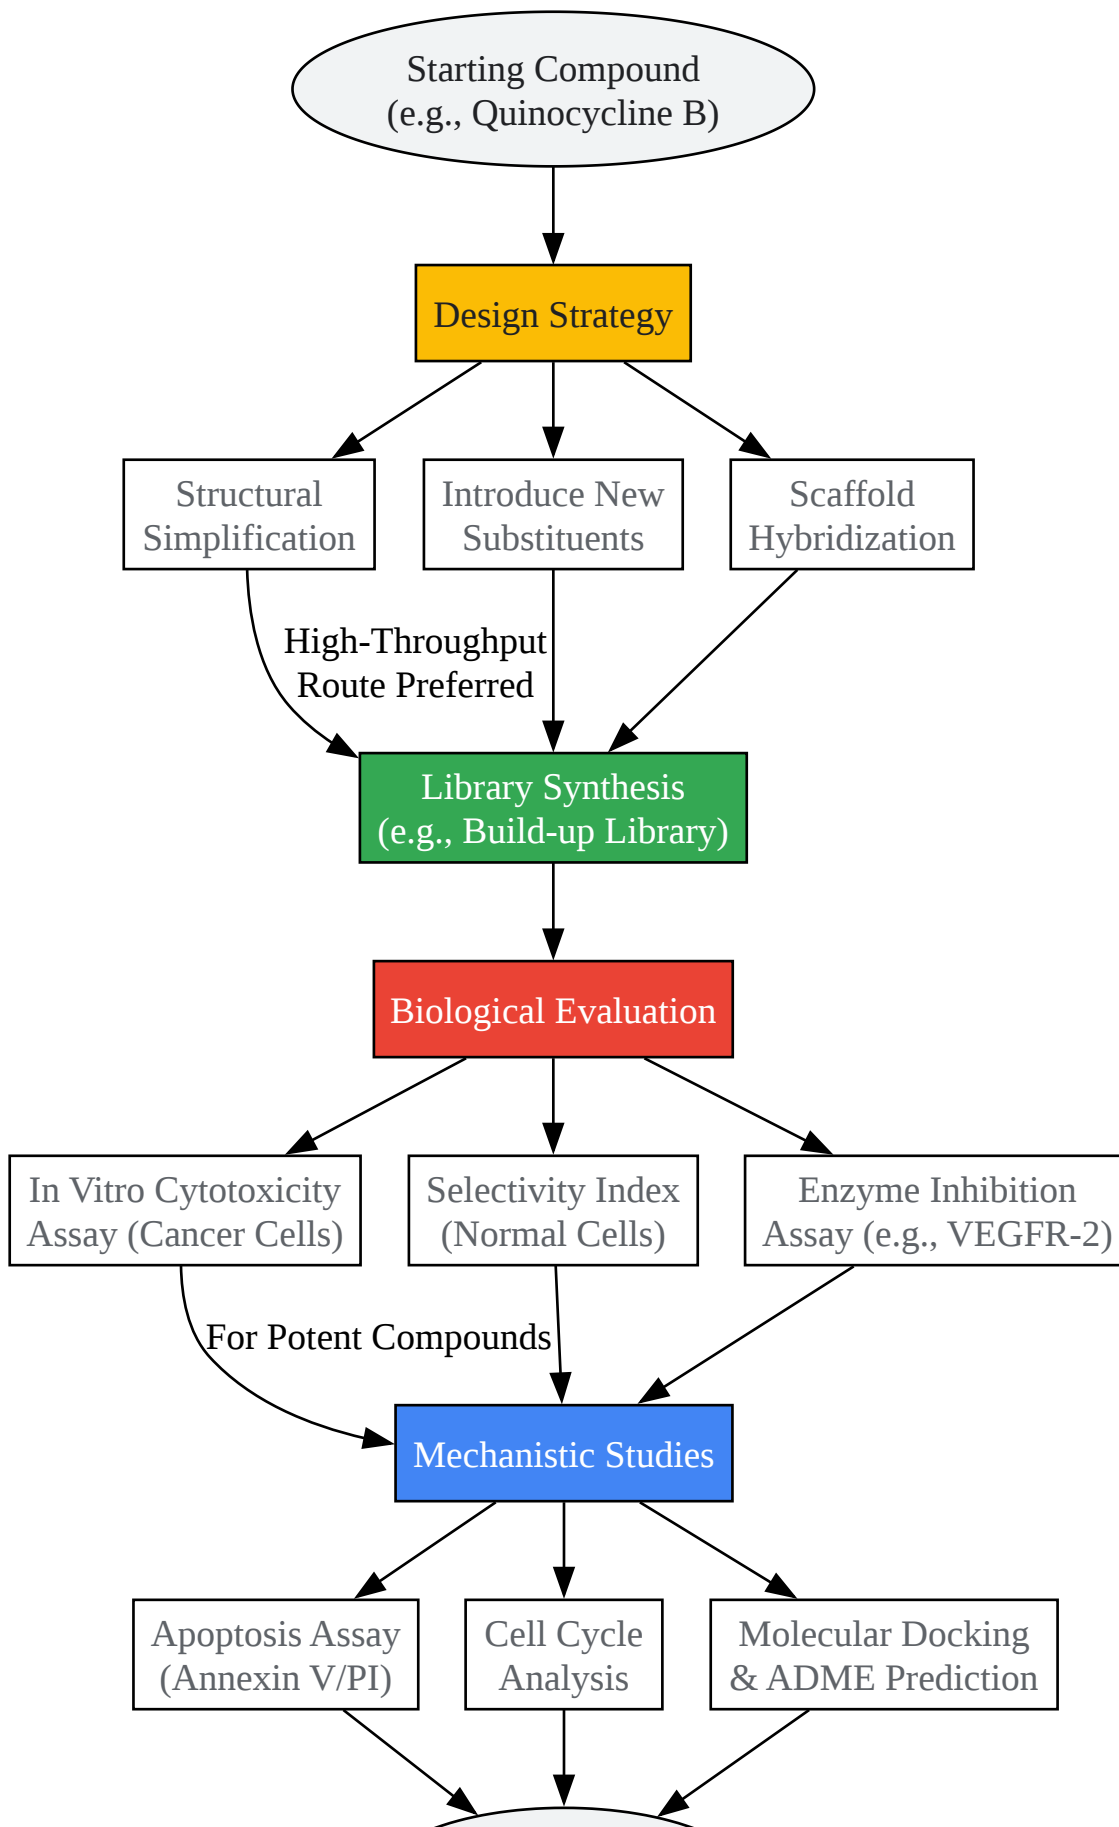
Starting Compound
(e.g., Quinocycline B)

Design Strategy

Structural Simplification

Introduce New Substituents

Scaffold Hybridization

High-Throughput Route Preferred

Library Synthesis
(e.g., Build-up Library)

Biological Evaluation

In Vitro Cytotoxicity Assay (Cancer Cells)

Selectivity Index (Normal Cells)

Enzyme Inhibition Assay (e.g., VEGFR-2)

For Potent Compounds

Mechanistic Studies

Apoptosis Assay (Annexin V/PI)

Cell Cycle Analysis

Molecular Docking & ADME Prediction